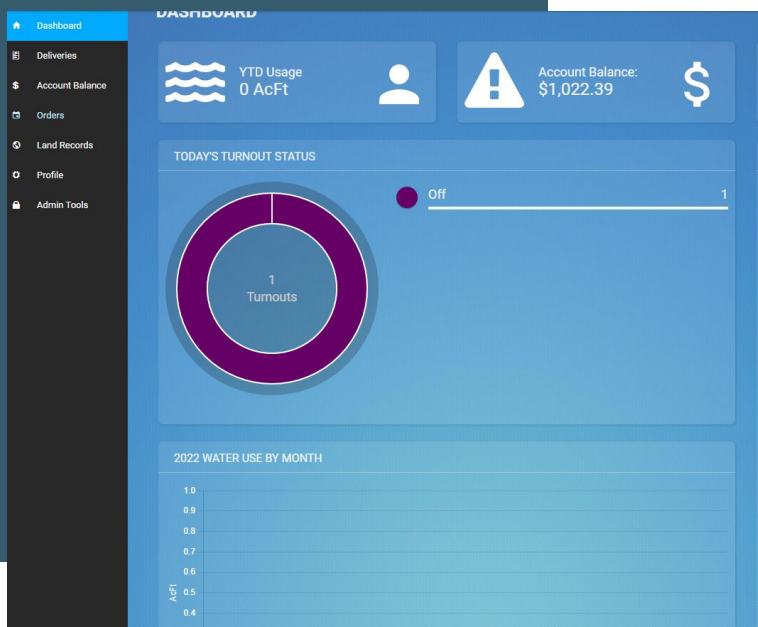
Dashboard
Deliveries
Account Balance
Orders
Land Records
Profile
Admin Tools

DASHBOARD

YTD Usage
0 AcFt

Account Balance:
$1,022.39

TODAY'S TURNOUT STATUS

1
Turnouts

Off 1

2022 WATER USE BY MONTH

1.0
0.9
0.8
0.7
0.6
0.5
0.4
AcFt